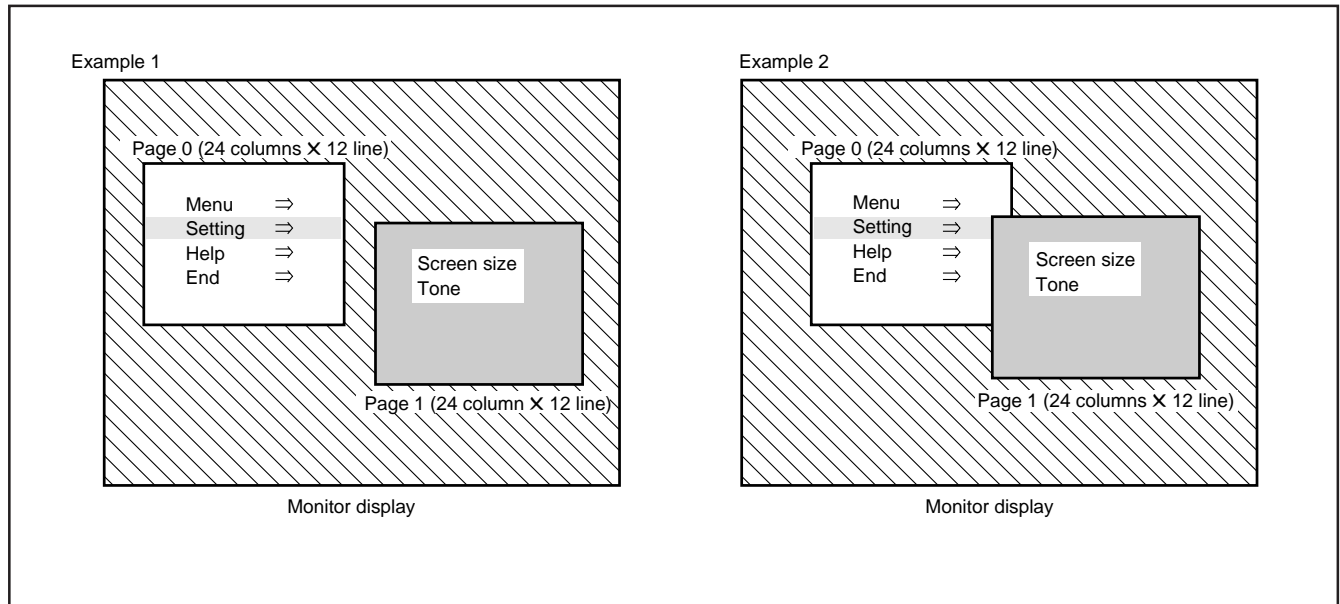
Example 1

Page 0 (24 columns × 12 line)

Menu ⇒
Setting ⇒
Help ⇒
End ⇒

Screen size
Tone

Page 1 (24 column × 12 line)

Monitor display

Example 2

Page 0 (24 columns × 12 line)

Menu ⇒
Setting ⇒
Help ⇒
End ⇒

Screen size
Tone

Page 1 (24 columns × 12 line)

Monitor display